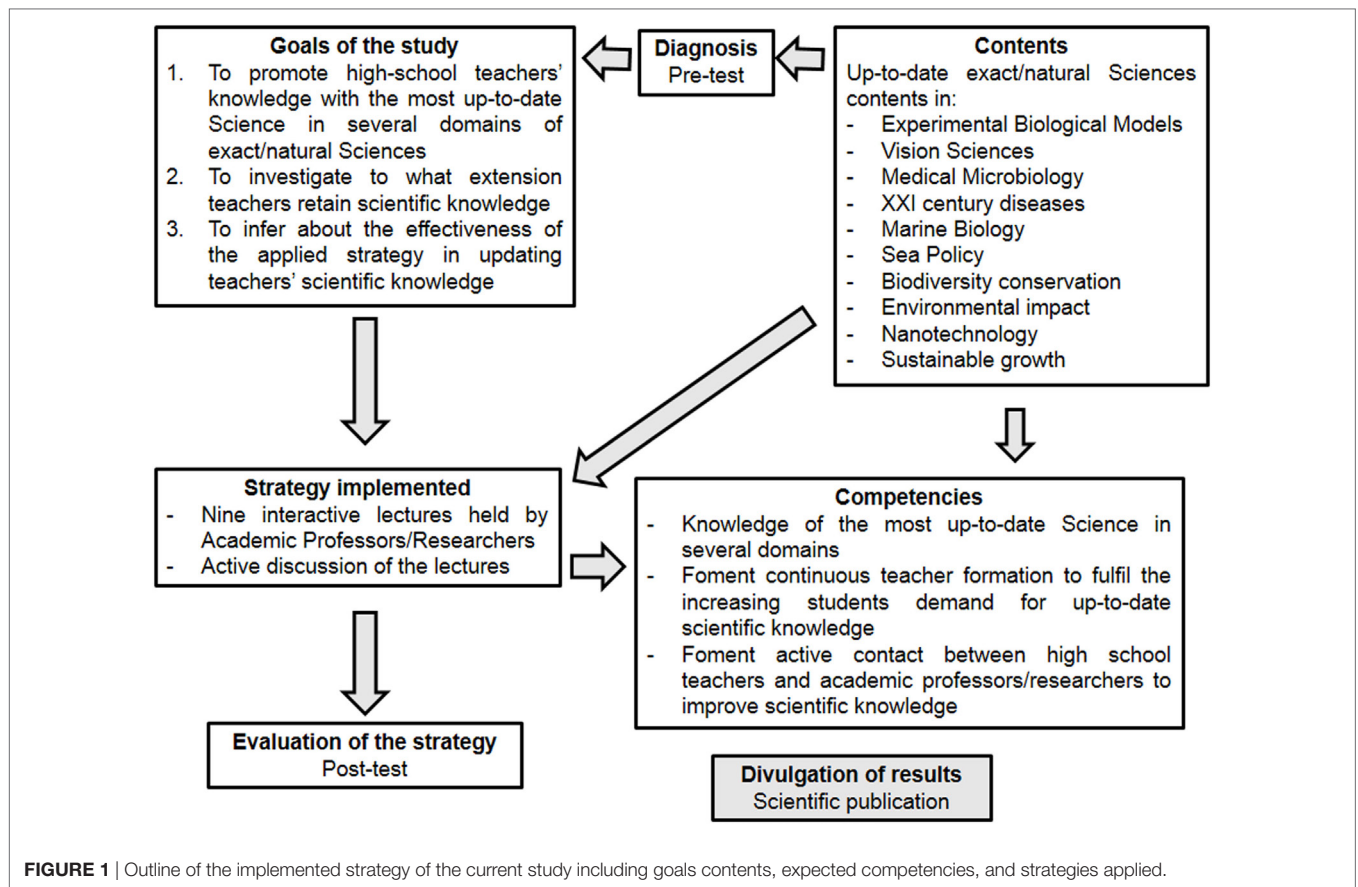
Goals of the study
1. To promote high-school teachers' knowledge with the most up-to-date Science in several domains of exact/natural Sciences
2. To investigate to what extension teachers retain scientific knowledge
3. To infer about the effectiveness of the applied strategy in updating teachers' scientific knowledge

Diagnosis
Pre-test

Contents
Up-to-date exact/natural Sciences contents in:
- Experimental Biological Models
- Vision Sciences
- Medical Microbiology
- XXI century diseases
- Marine Biology
- Sea Policy
- Biodiversity conservation
- Environmental impact
- Nanotechnology
- Sustainable growth

Strategy implemented
- Nine interactive lectures held by Academic Professors/Researchers
- Active discussion of the lectures

Competencies
- Knowledge of the most up-to-date Science in several domains
- Foment continuous teacher formation to fulfil the increasing students demand for up-to-date scientific knowledge
- Foment active contact between high school teachers and academic professors/researchers to improve scientific knowledge

Evaluation of the strategy
Post-test

Divulgation of results
Scientific publication

FIGURE 1 | Outline of the implemented strategy of the current study including goals contents, expected competencies, and strategies applied.